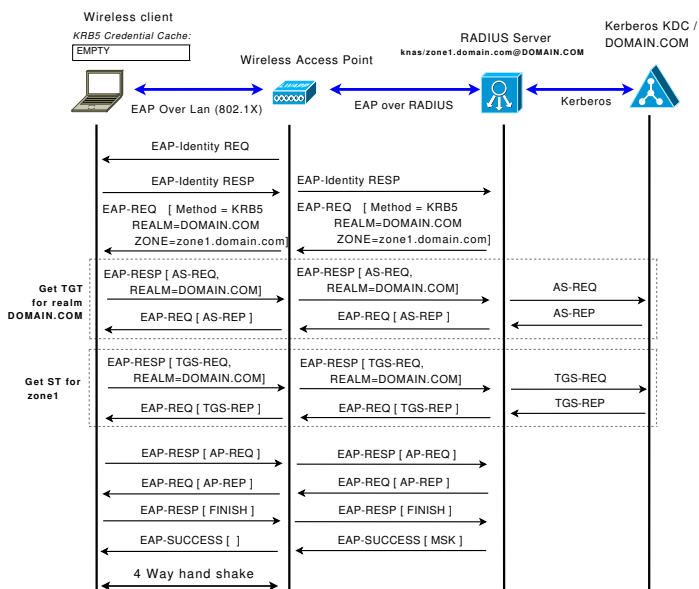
Wireless client

KRB5 Credential Cache:

EMPTY

Wireless Access Point

RADIUS Server

knas/zone1.domain.com@DOMAIN.COM

Kerberos KDC / DOMAIN.COM

EAP Over Lan (802.1X)

EAP over RADIUS

Kerberos

EAP-Identity REQ

EAP-Identity RESP

EAP-Identity RESP

EAP-REQ [ Method = KRB5 REALM=DOMAIN.COM ZONE=zone1.domain.com]

EAP-REQ [ Method = KRB5 REALM=DOMAIN.COM ZONE=zone1.domain.com]

Get TGT for realm DOMAIN.COM

EAP-RESP [ AS-REQ, REALM=DOMAIN.COM]

EAP-RESP [ AS-REQ, REALM=DOMAIN.COM]

AS-REQ

AS-REP

EAP-REQ [ AS-REP ]

EAP-REQ [ AS-REP ]

Get ST for zone1

EAP-RESP [ TGS-REQ, REALM=DOMAIN.COM]

EAP-RESP [ TGS-REQ, REALM=DOMAIN.COM]

TGS-REQ

TGS-REP

EAP-REQ [ TGS-REP ]

EAP-REQ [ TGS-REP ]

EAP-RESP [ AP-REQ ]

EAP-RESP [ AP-REQ ]

EAP-REQ [ AP-REP ]

EAP-REQ [ AP-REP ]

EAP-RESP [ FINISH ]

EAP-RESP [ FINISH ]

EAP-SUCCESS [ ]

EAP-SUCCESS [ MSK ]

4 Way hand shake